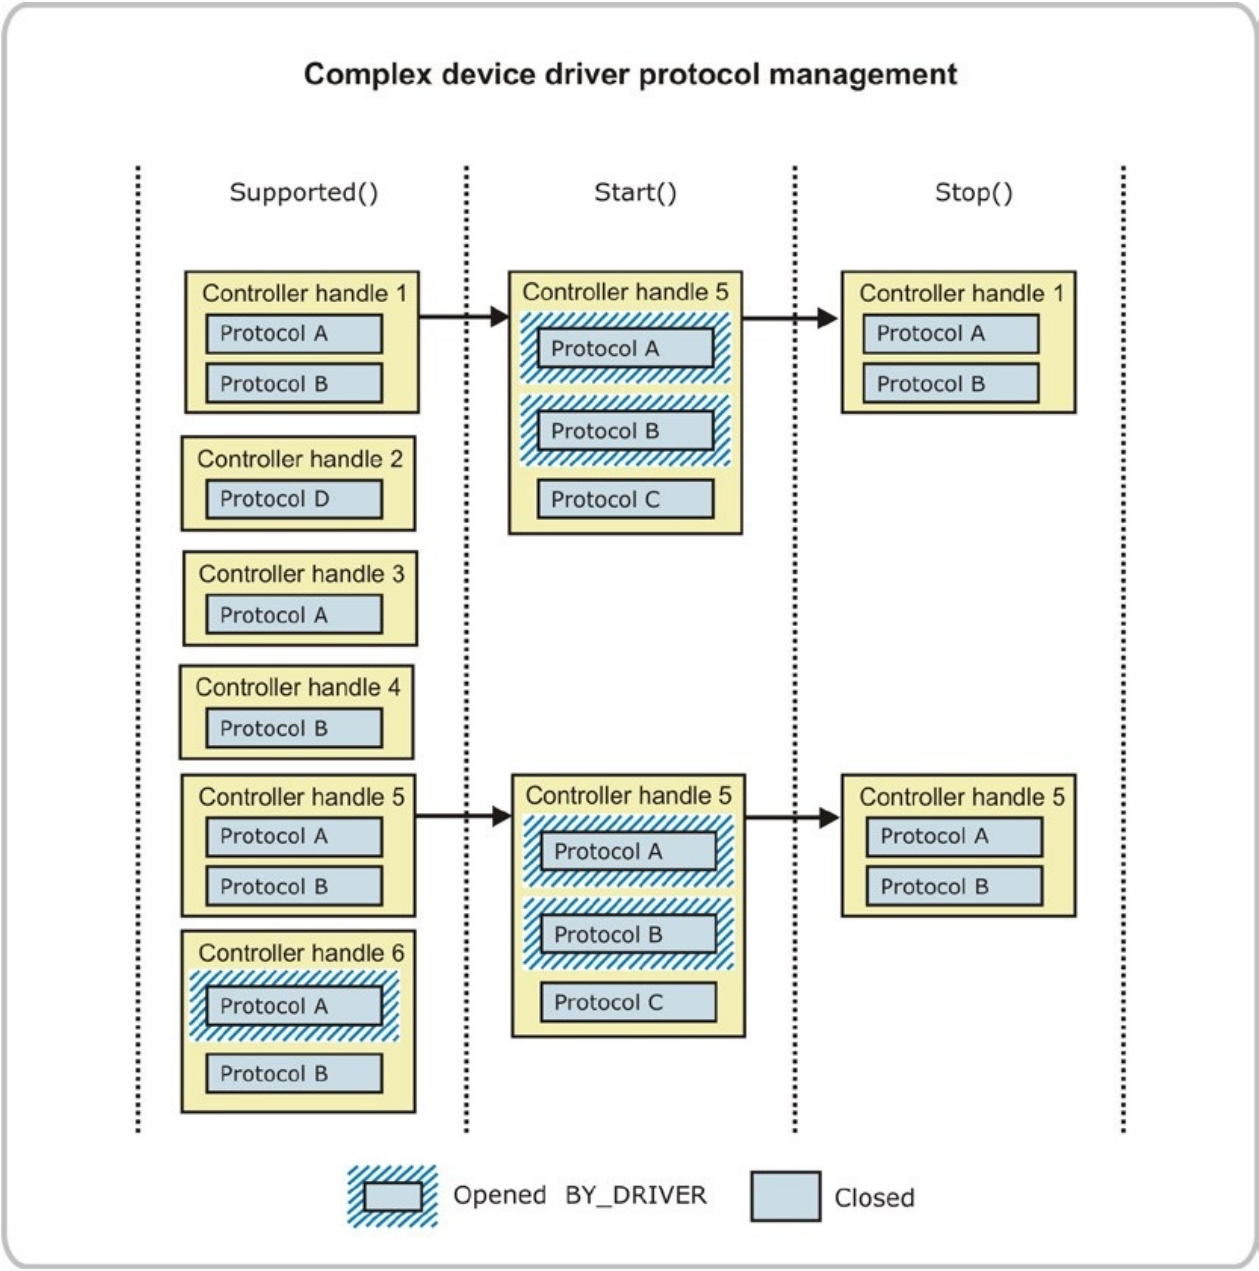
Complex device driver protocol management

Supported()

Start()

Stop()

Controller handle 1
Protocol A
Protocol B

Controller handle 2
Protocol D

Controller handle 3
Protocol A

Controller handle 4
Protocol B

Controller handle 5
Protocol A
Protocol B

Controller handle 6
Protocol A
Protocol B

Controller handle 5
Protocol A
Protocol B
Protocol C

Controller handle 5
Protocol A
Protocol B
Protocol C

Controller handle 1
Protocol A
Protocol B

Controller handle 5
Protocol A
Protocol B

Opened BY_DRIVER

Closed